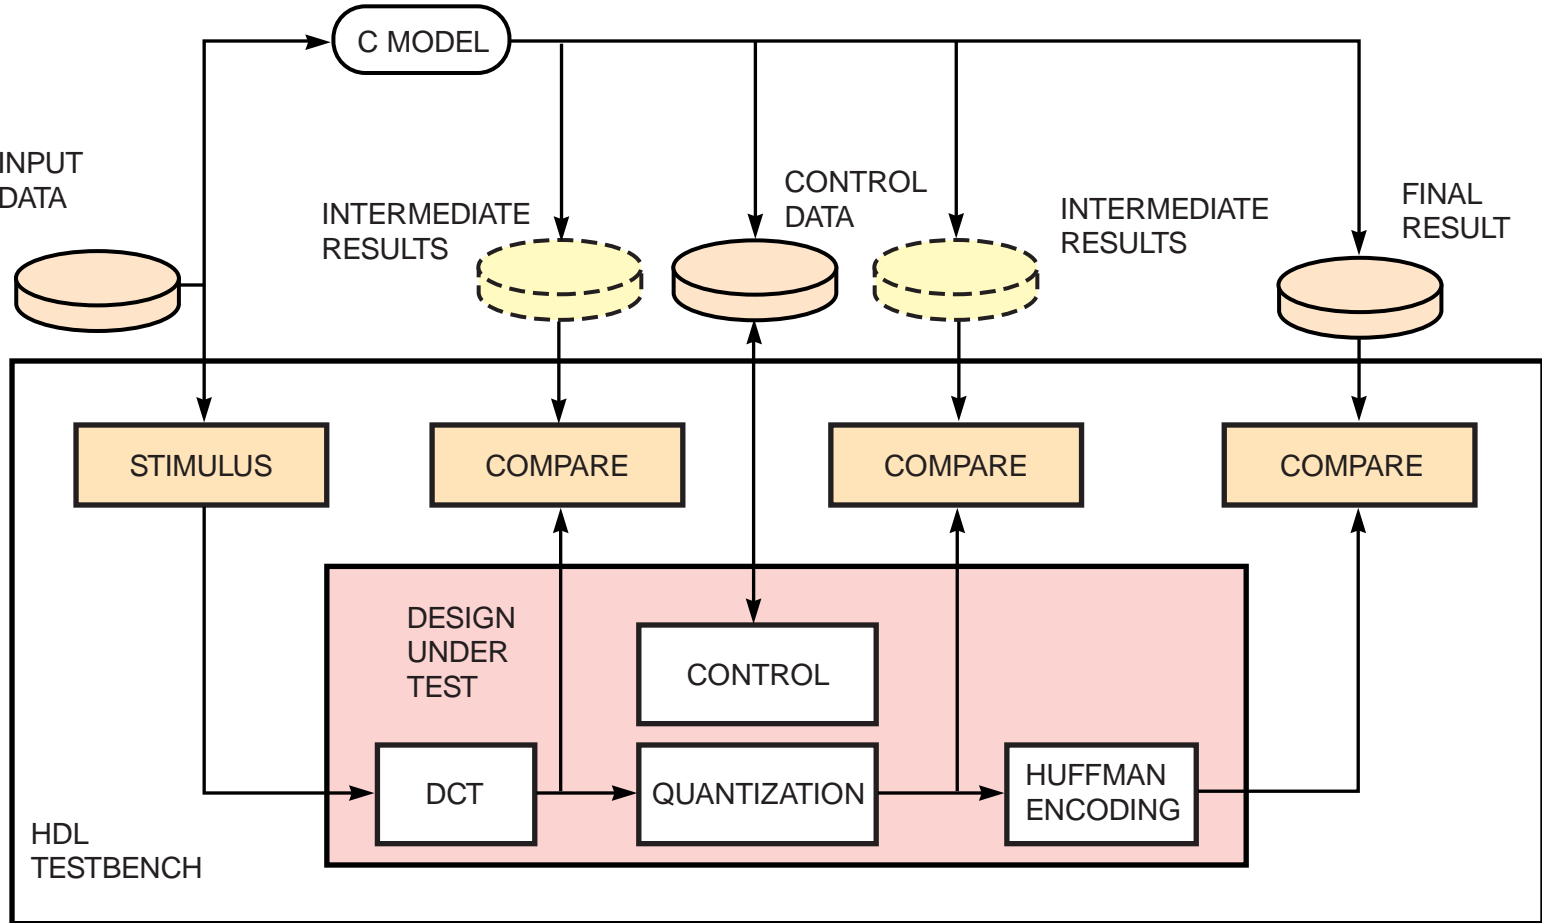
C MODEL

INPUT DATA

INTERMEDIATE RESULTS

CONTROL DATA

INTERMEDIATE RESULTS

FINAL RESULT

STIMULUS

COMPARE

COMPARE

COMPARE

DESIGN UNDER TEST

CONTROL

DCT

QUANTIZATION

HUFFMAN ENCODING

HDL TESTBENCH